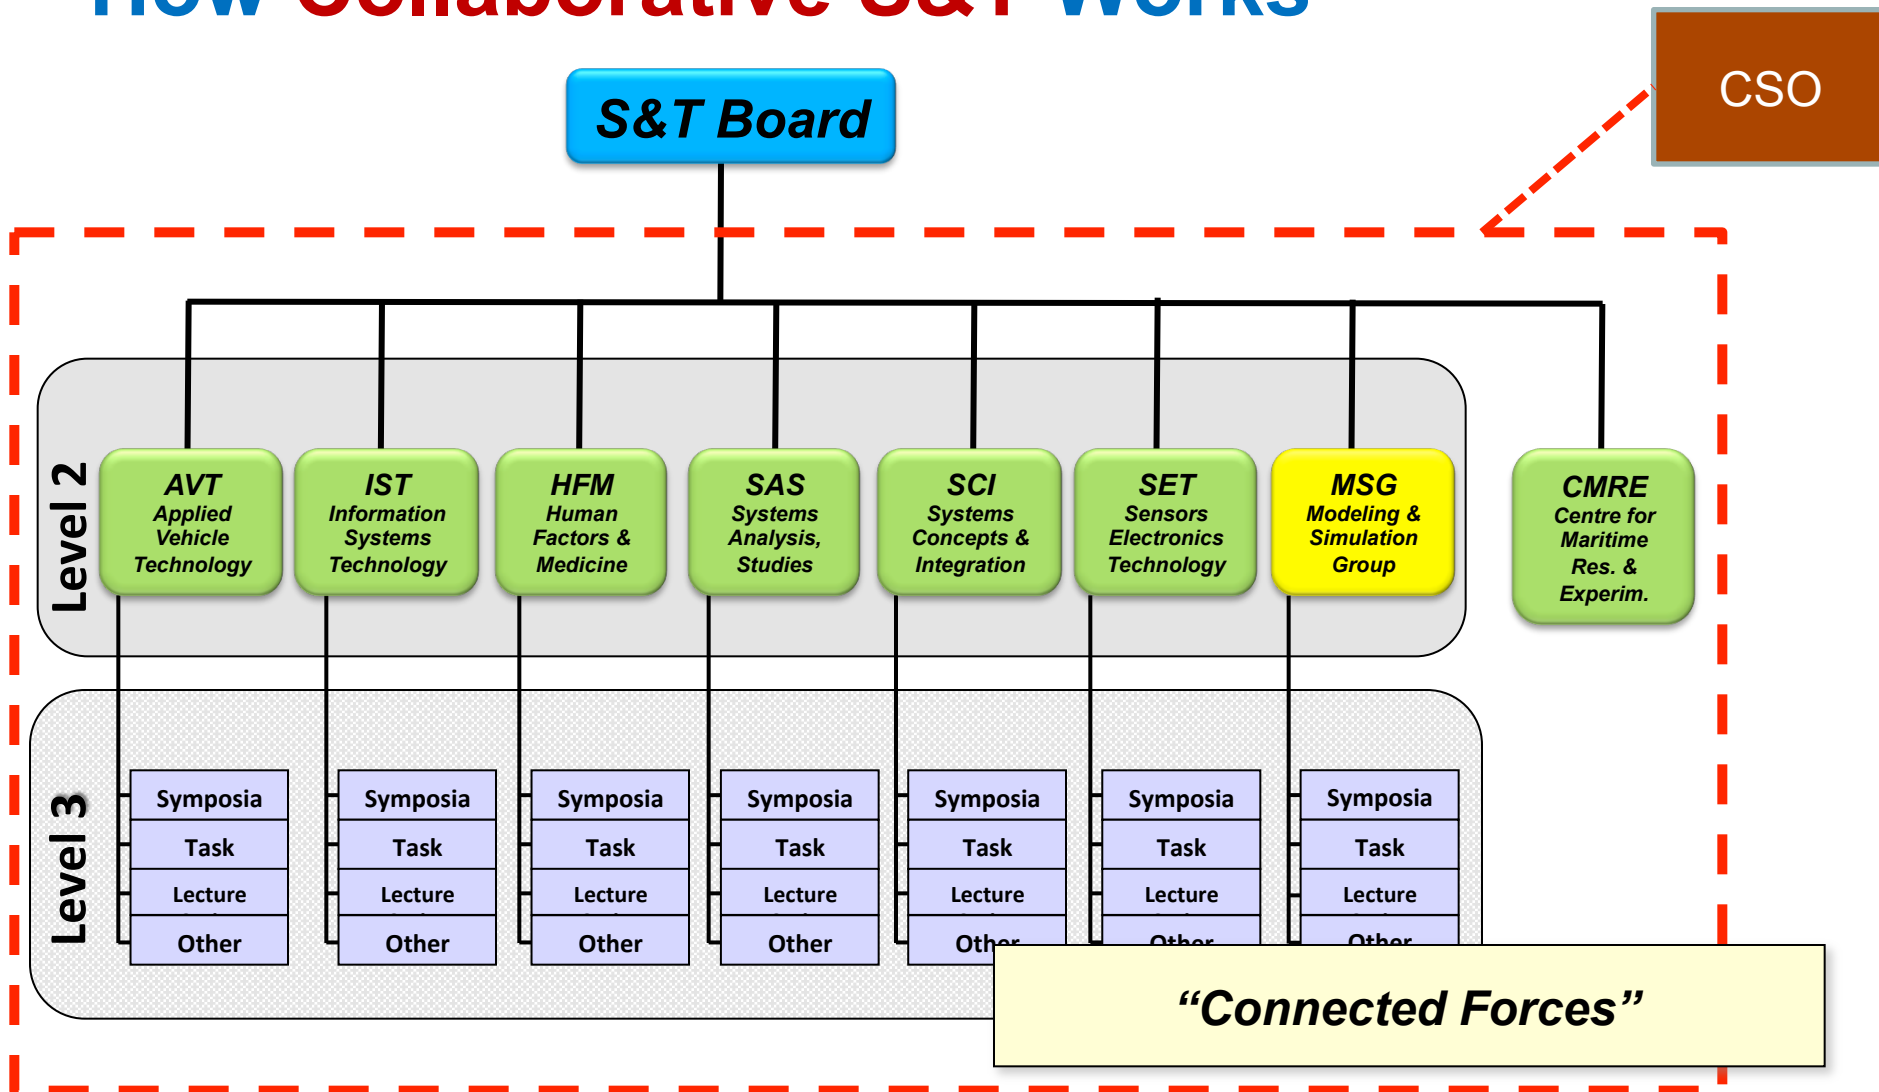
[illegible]

CSO

S&T Board

Level 2

AVT Applied Vehicle Technology

IST Information Systems Technology

HFM Human Factors & Medicine

SAS Systems Analysis, Studies

SCI Systems Concepts & Integration

SET Sensors Electronics Technology

MSG Modeling & Simulation Group

CMRE Centre for Maritime Res. & Experim.

Level 3

| Symposia | Symposia | Symposia | Symposia | Symposia | Symposia | Symposia |
|---|---|---|---|---|---|---|
| Task | Task | Task | Task | Task | Task | Task |
| Lecture | Lecture | Lecture | Lecture | Lecture | Lecture | Lecture |
| Other | Other | Other | Other | Other | Other | Other |

“Connected Forces”